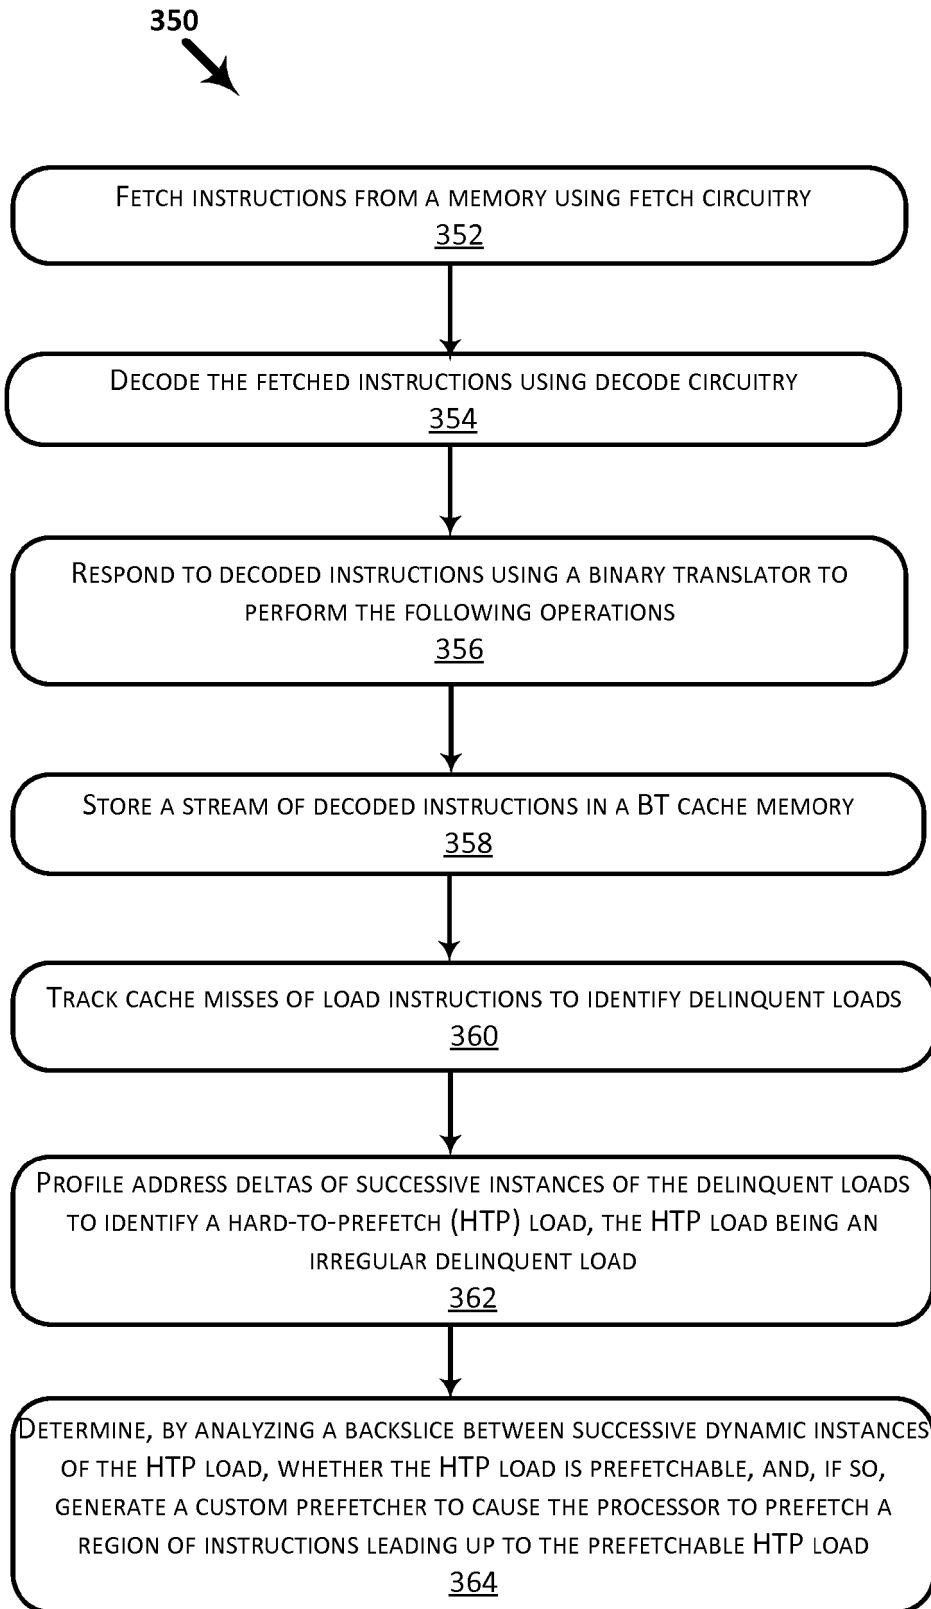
350

Fetch instructions from a memory using fetch circuitry
352

Decode the fetched instructions using decode circuitry
354

Respond to decoded instructions using a binary translator to perform the following operations
356

Store a stream of decoded instructions in a BT cache memory
358

Track cache misses of load instructions to identify delinquent loads
360

Profile address deltas of successive instances of the delinquent loads to identify a hard-to-prefetch (HTP) load, the HTP load being an irregular delinquent load
362

Determine, by analyzing a backslice between successive dynamic instances of the HTP load, whether the HTP load is prefetchable, and, if so, generate a custom prefetcher to cause the processor to prefetch a region of instructions leading up to the prefetchable HTP load
364